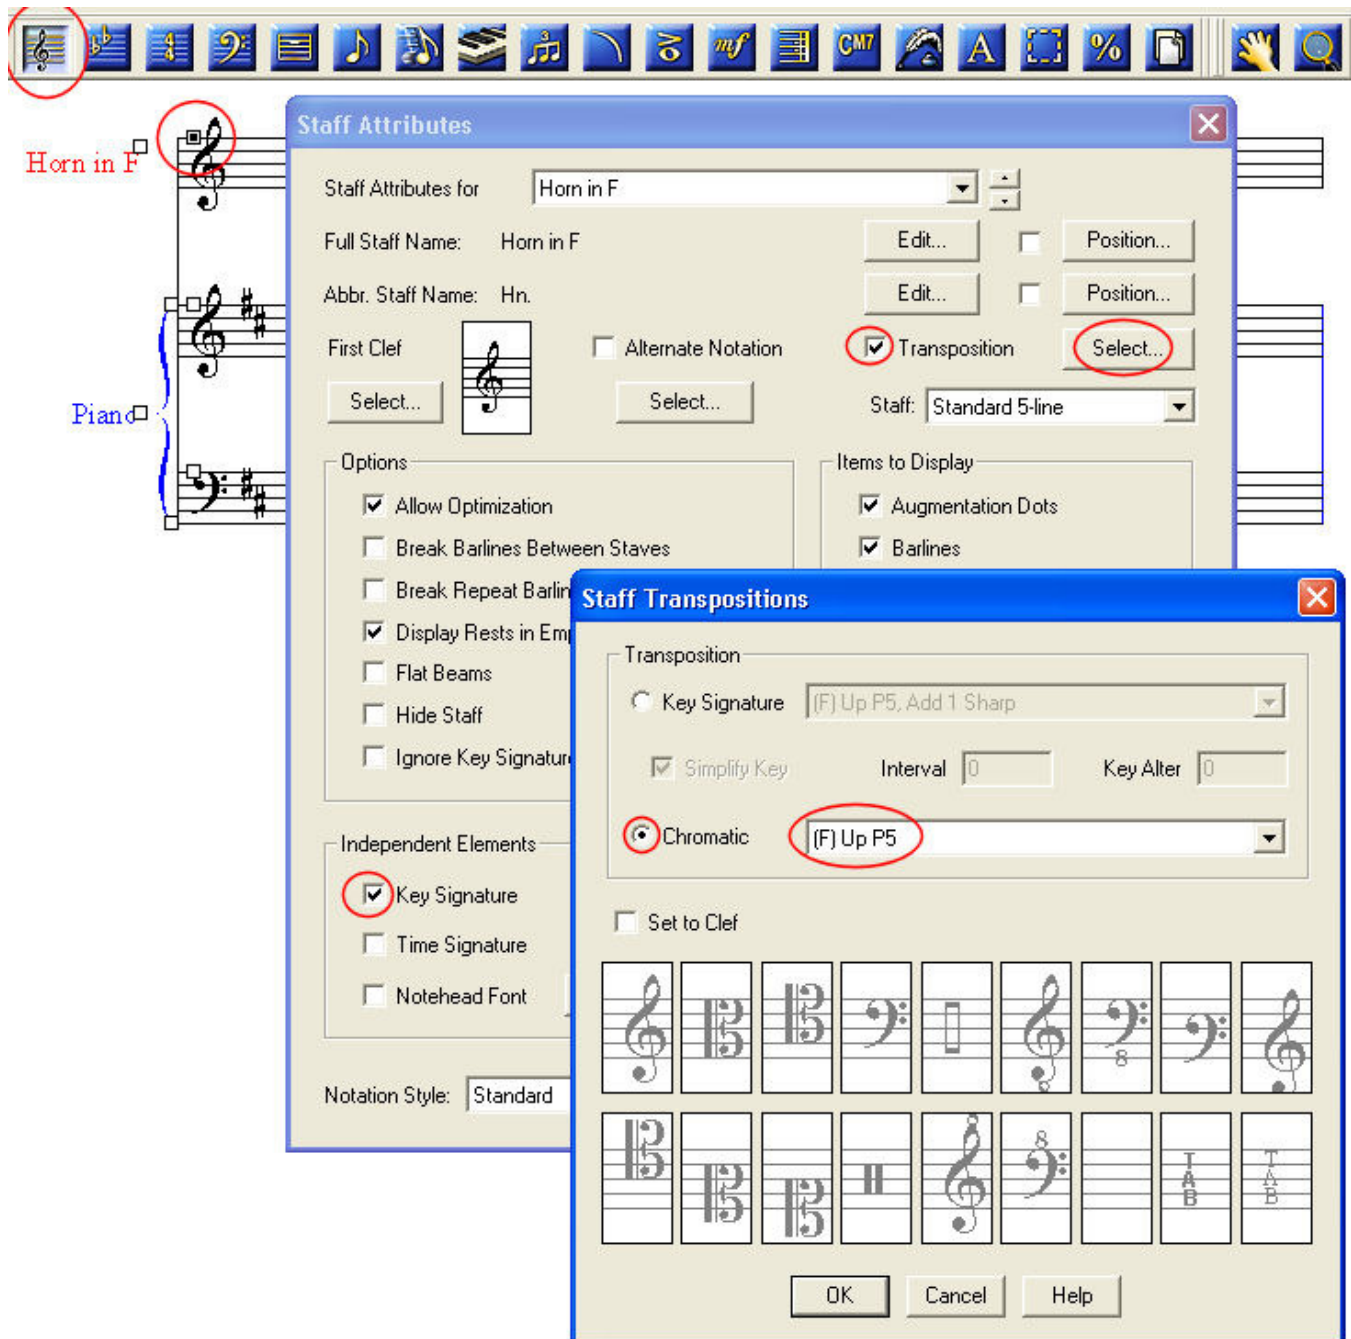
CM7

Horn in F

Piano

Staff Attributes

Staff Attributes for Horn in F

Full Staff Name: Horn in F Edit... Position...

Abbr. Staff Name: Hn. Edit... Position...

First Clef Alternate Notation Transposition Select...

Select... Select... Staff: Standard 5-line

Options
Allow Optimization
Break Barlines Between Staves
Break Repeat Barlin
Display Rests in Emp
Flat Beams
Hide Staff
Ignore Key Signatur

Items to Display
Augmentation Dots
Barlines

Independent Elements
Key Signature
Time Signature
Notehead Font

Notation Style: Standard

Staff Transpositions

Transposition
Key Signature (F) Up P5, Add 1 Sharp
Simplify Key Interval 0 Key Alter 0
Chromatic (F) Up P5

Set to Clef

8

8

T A B

T A B

OK Cancel Help